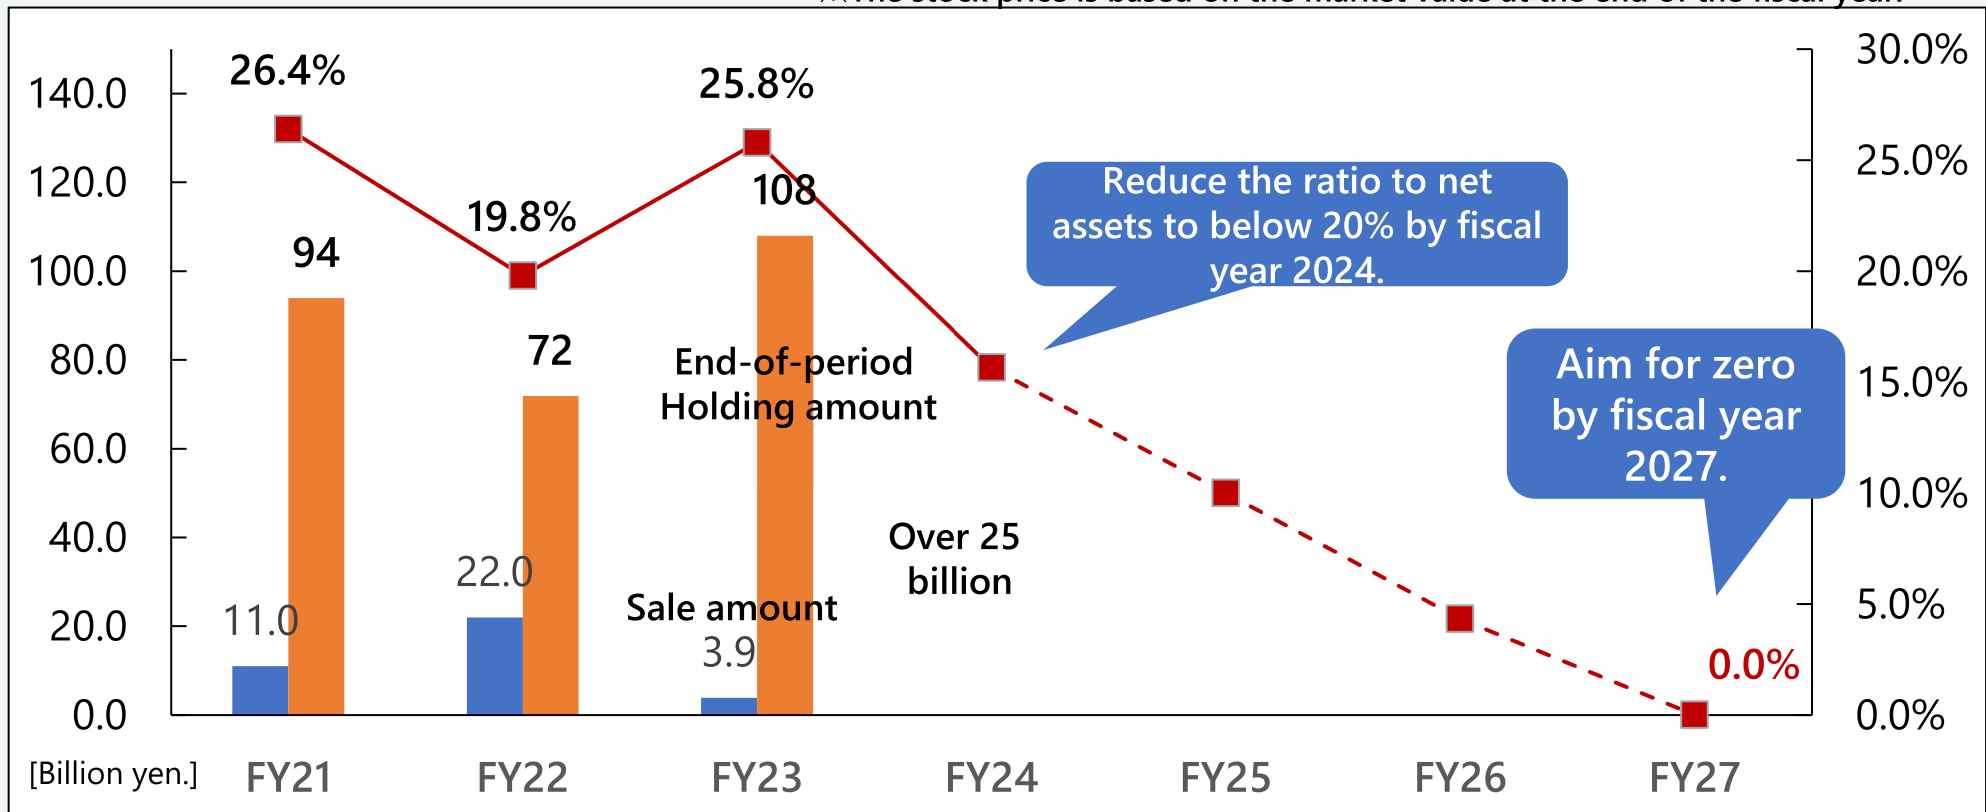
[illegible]

140.0
120.0
100.0
80.0
60.0
40.0
20.0
0.0
[Billion yen.]

30.0%
25.0%
20.0%
15.0%
10.0%
5.0%
0.0%

26.4%
19.8%
25.8%
94
72
108
11.0
22.0
3.9
End-of-period Holding amount
Sale amount
Over 25 billion
Reduce the ratio to net assets to below 20% by fiscal year 2024.
Aim for zero by fiscal year 2027.
0.0%

FY21
FY22
FY23
FY24
FY25
FY26
FY27